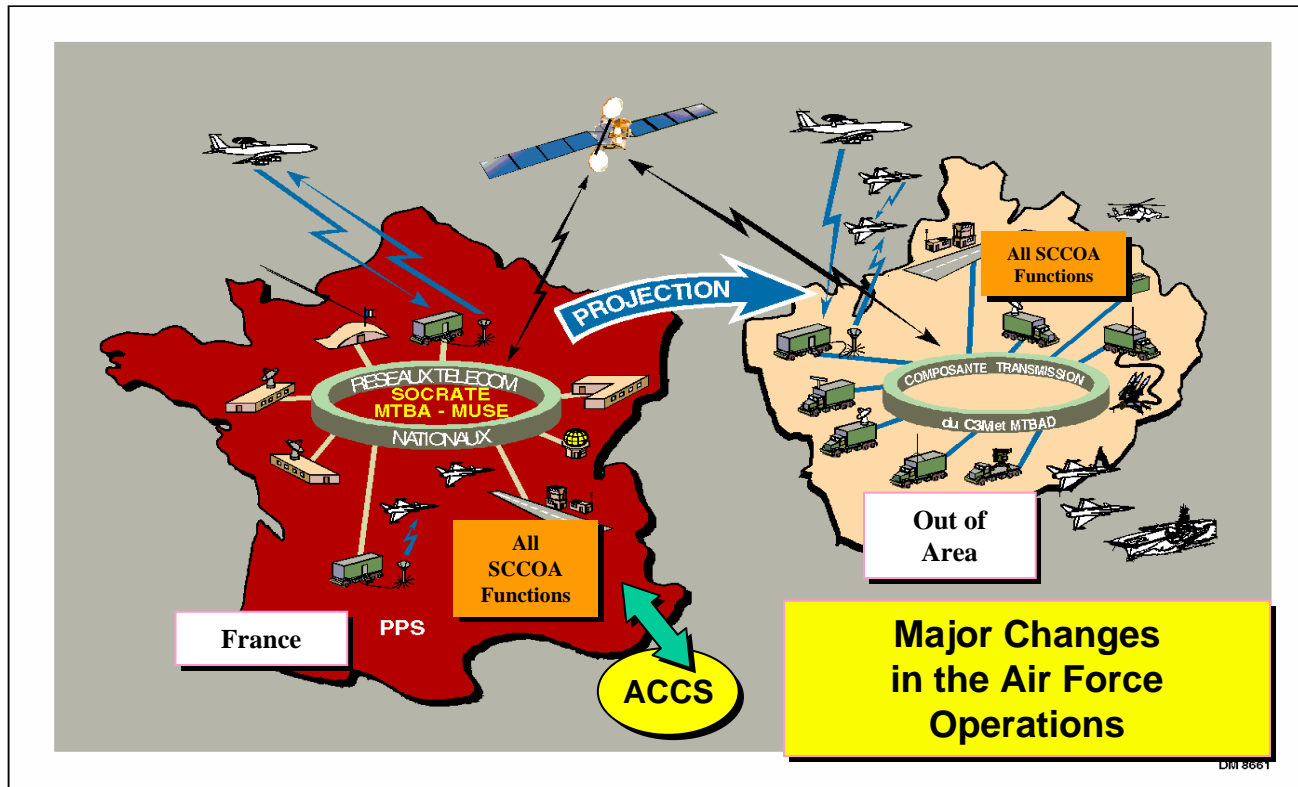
PROJECTION

All SCCOA Functions

RESEAUX TELECOM
SOCRATE
MTBA - MUSE
NATIONAUX

COMPOSANTE TRANSMISSION
du C3M et MTBAD

All SCCOA Functions

Out of Area

France

PPS

ACCS

Major Changes in the Air Force Operations

DM 8661